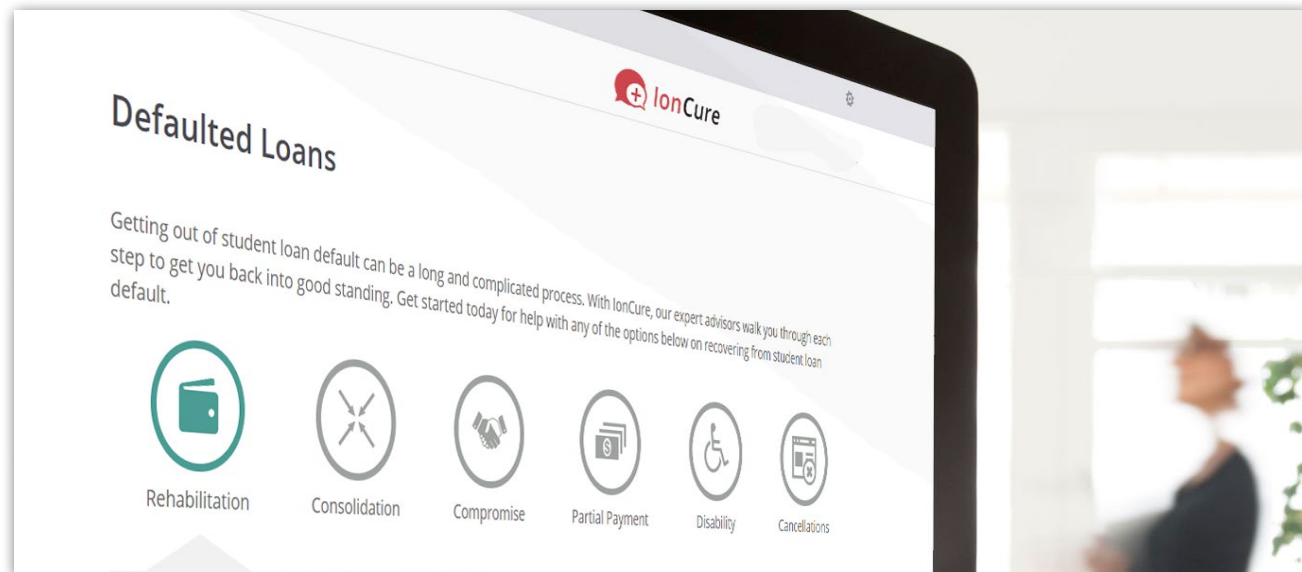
IonCure

Defaulted Loans

Getting out of student loan default can be a long and complicated process. With IonCure, our expert advisors walk you through each step to get you back into good standing. Get started today for help with any of the options below on recovering from student loan default.

Rehabilitation

Consolidation

Compromise

Partial Payment

Disability

Cancellations